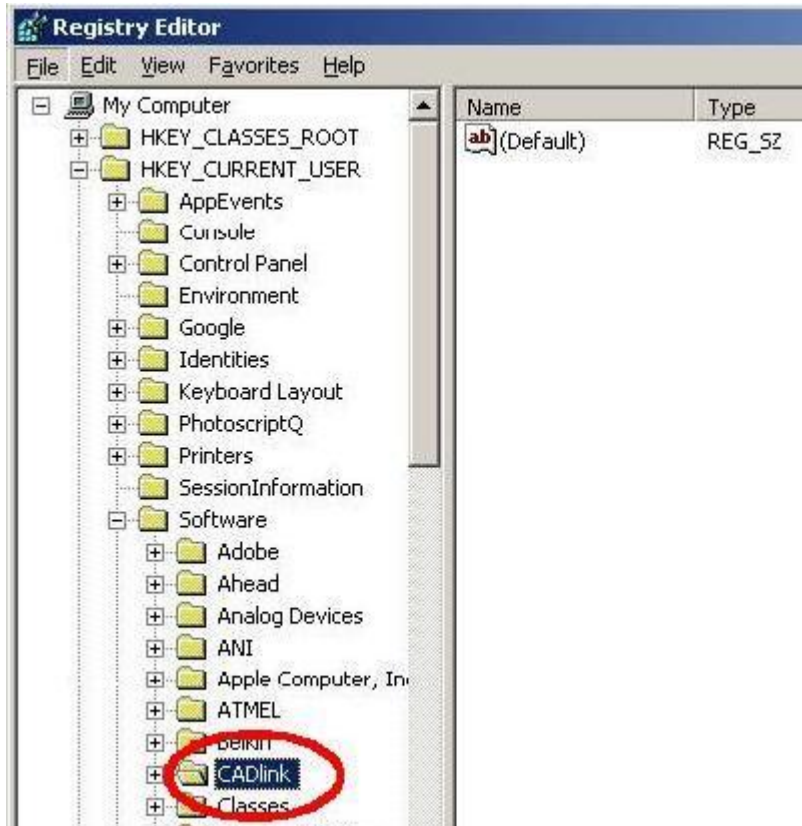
Registry Editor

File Edit View Favorites Help

My Computer
HKEY_CLASSES_ROOT
HKEY_CURRENT_USER
AppEvents
Console
Control Panel
Environment
Google
Identities
Keyboard Layout
PhotoscriptQ
Printers
SessionInformation
Software
Adobe
Ahead
Analog Devices
ANI
Apple Computer, In
ATMEL
Belkin
CADlink
Classes

| Name | Type |
|---|---|
| ab (Default) | REG_SZ |